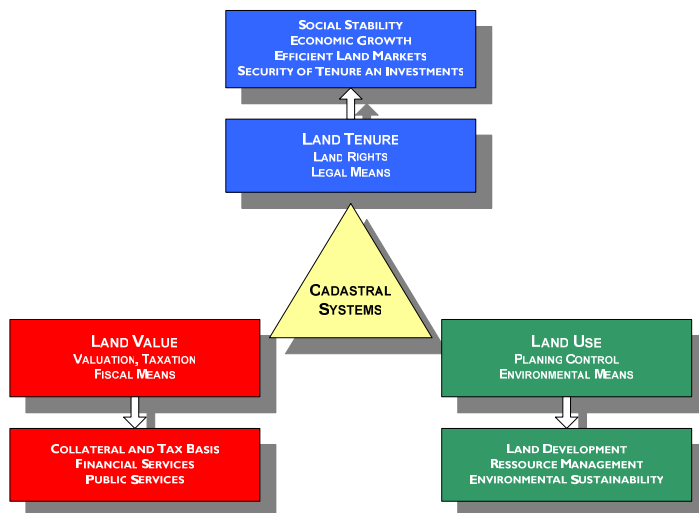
Social Stability
Economic Growth
Efficient Land Markets
Security of Tenure an Investments

Land Tenure
Land Rights
Legal Means

Cadastral Systems

Land Value
Valuation, Taxation
Fiscal Means

Collateral and Tax Basis
Financial Services
Public Services

Land Use
Planing Control
Environmental Means

Land Development
Ressource Management
Environmental Sustainability